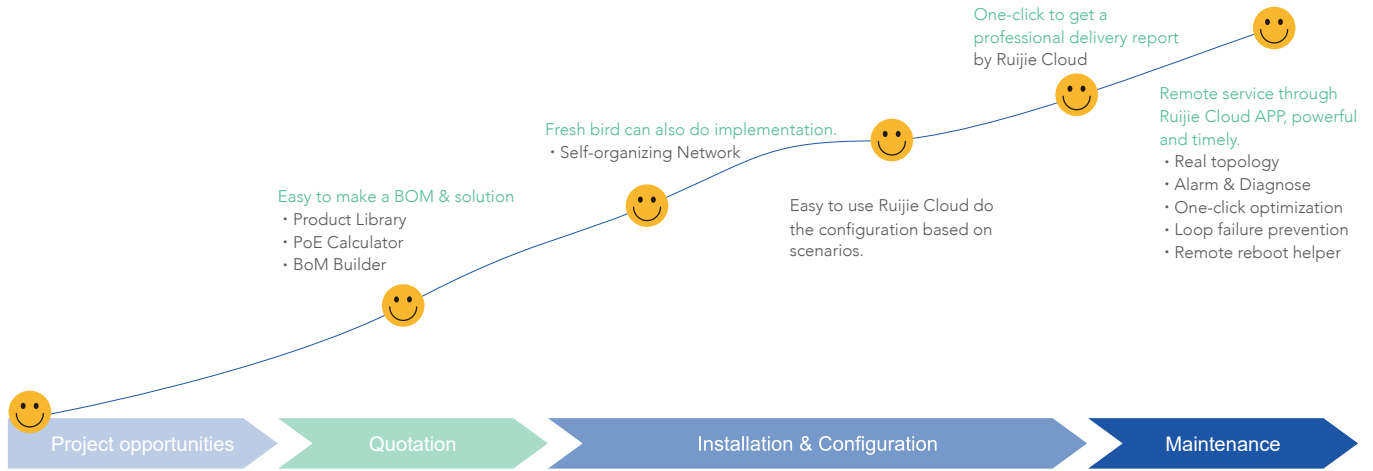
One-click to get a professional delivery report by Ruijie Cloud

Remote service through Ruijie Cloud APP, powerful and timely.
・Real topology
・Alarm & Diagnose
・One-click optimization
・Loop failure prevention
・Remote reboot helper

Fresh bird can also do implementation.
・Self-organizing Network

Easy to use Ruijie Cloud do the configuration based on scenarios.

Easy to make a BOM & solution
・Product Library
・PoE Calculator
・BoM Builder

Project opportunities

Quotation

Installation & Configuration

Maintenance